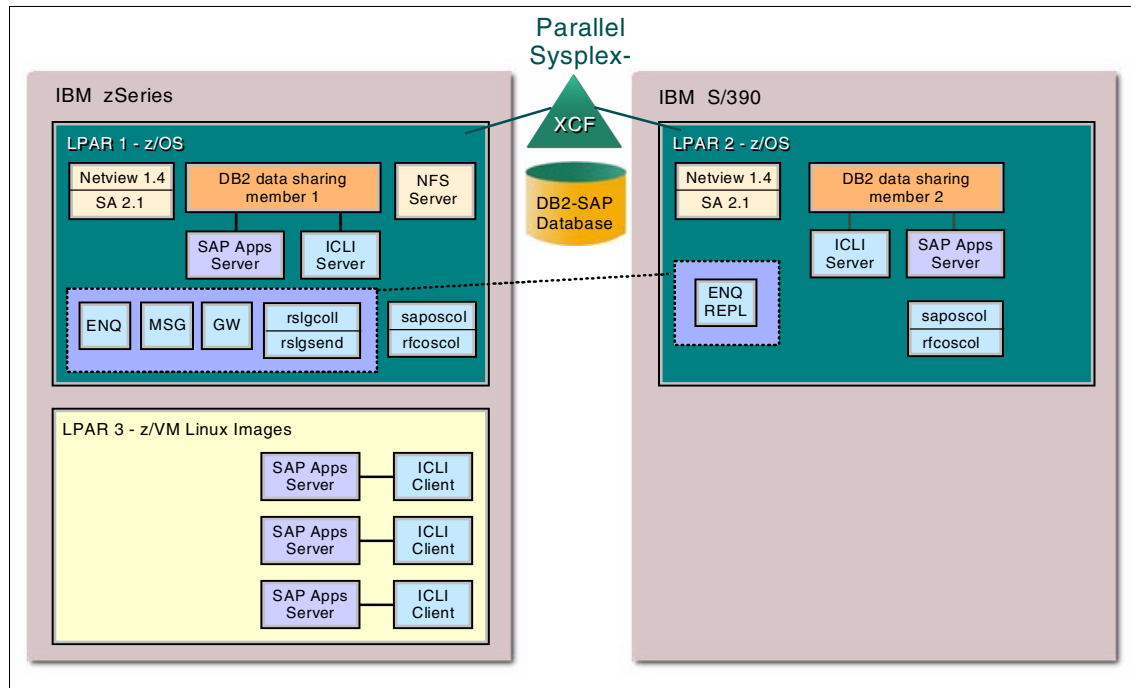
Parallel Sysplex-

XCF

DB2-SAP Database

IBM zSeries

LPAR 1 - z/OS

Netview 1.4

SA 2.1

DB2 data sharing member 1

NFS Server

SAP Apps Server

ICLI Server

ENQ

MSG

GW

rslgcoll

rslgsend

saposcol

rfcoscol

LPAR 3 - z/VM Linux Images

SAP Apps Server

ICLI Client

SAP Apps Server

ICLI Client

SAP Apps Server

ICLI Client

IBM S/390

LPAR 2 - z/OS

Netview 1.4

SA 2.1

DB2 data sharing member 2

ICLI Server

SAP Apps Server

ENQ REPL

saposcol

rfcoscol